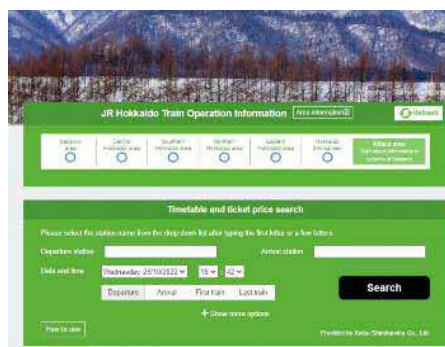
JR Hokkaido Train Operation Information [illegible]

Refresh

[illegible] | Central Hokkaido area | Southern Hokkaido area | Northern Hokkaido area | Eastern Hokkaido area | Hokkaido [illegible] | All area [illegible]

Timetable and ticket price search

Please select the station name from the drop down list after typing the first letter or a few letters.

Departure station

Arrival station

Date and time

Wednesday 26/10/2022

15

42

Departure

Arrival

First train

Last train

Search

Show more options

How to use

Provided by Ekispert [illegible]